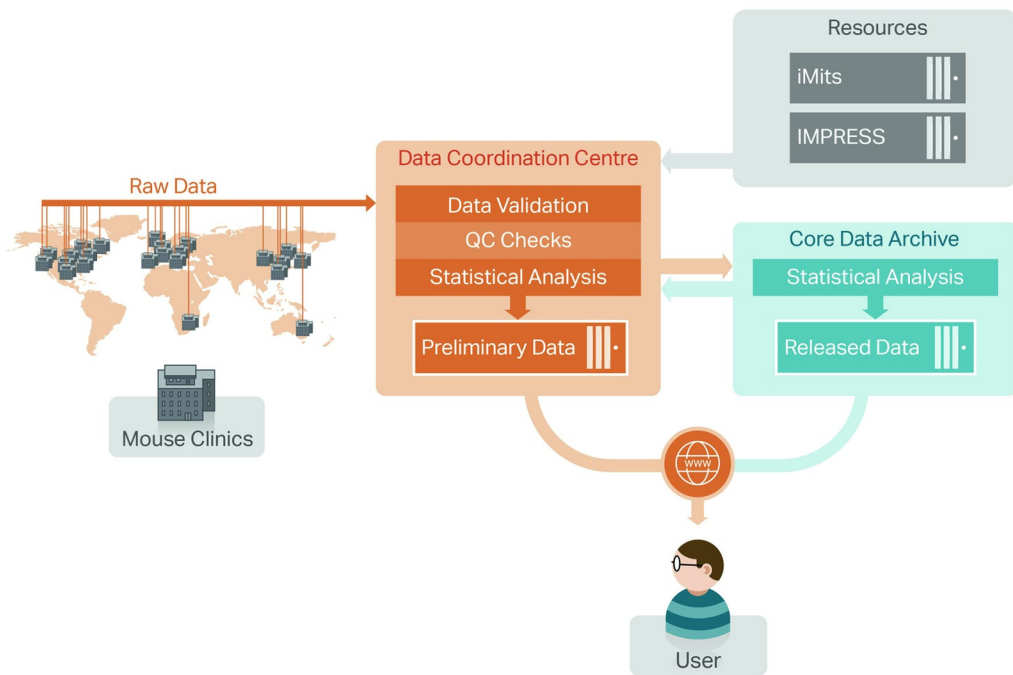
Resources

iMits

IMPRESS

Data Coordination Centre

Raw Data

Data Validation

QC Checks

Statistical Analysis

Preliminary Data

Core Data Archive

Statistical Analysis

Released Data

Mouse Clinics

www

User